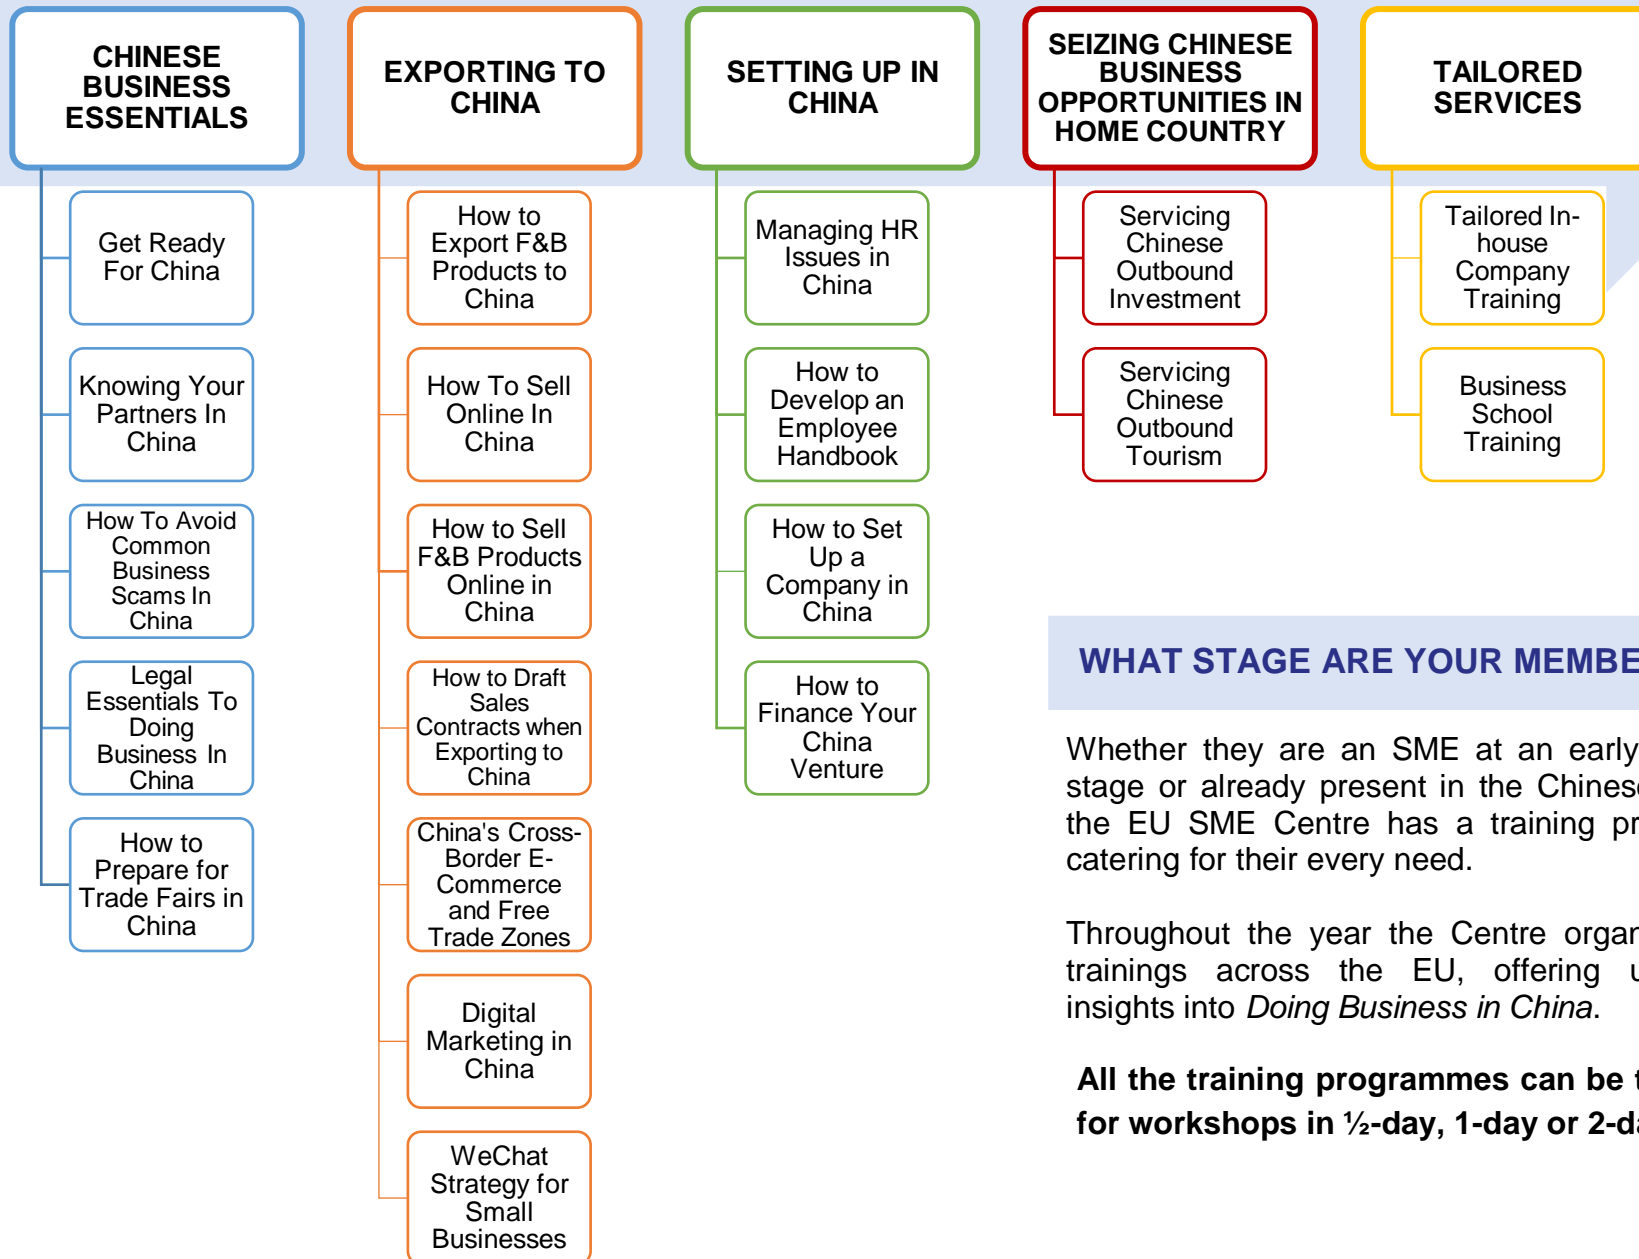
CHINESE BUSINESS ESSENTIALS

Get Ready For China

Knowing Your Partners In China

How To Avoid Common Business Scams In China

Legal Essentials To Doing Business In China

How to Prepare for Trade Fairs in China

EXPORTING TO CHINA

How to Export F&B Products to China

How To Sell Online In China

How to Sell F&B Products Online in China

How to Draft Sales Contracts when Exporting to China

China's Cross-Border E-Commerce and Free Trade Zones

Digital Marketing in China

WeChat Strategy for Small Businesses

SETTING UP IN CHINA

Managing HR Issues in China

How to Develop an Employee Handbook

How to Set Up a Company in China

How to Finance Your China Venture

SEIZING CHINESE BUSINESS OPPORTUNITIES IN HOME COUNTRY

Servicing Chinese Outbound Investment

Servicing Chinese Outbound Tourism

TAILORED SERVICES

Tailored In-house Company Training

Business School Training

WHAT STAGE ARE YOUR MEMBE

Whether they are an SME at an early stage or already present in the Chines the EU SME Centre has a training pr catering for their every need.

Throughout the year the Centre orgar trainings across the EU, offering u insights into *Doing Business in China*.

**All the training programmes can be t for workshops in ½-day, 1-day or 2-da**